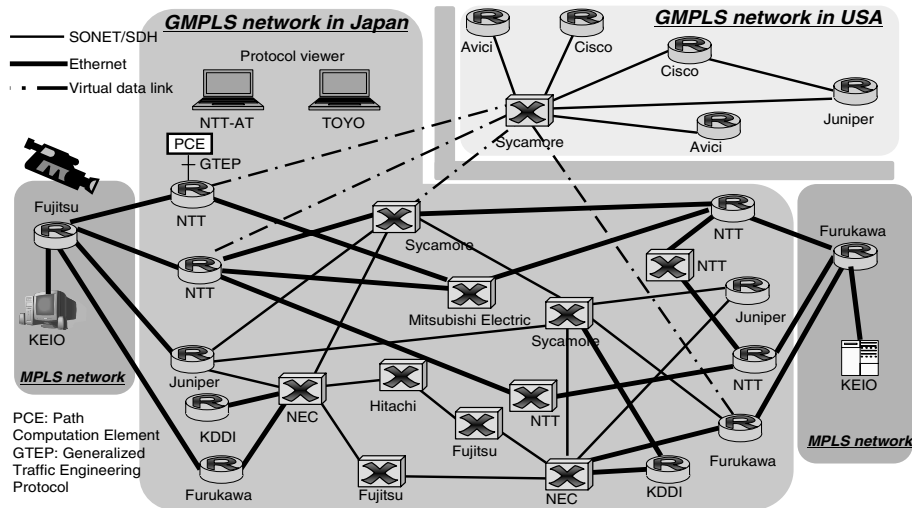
SONET/SDH
Ethernet
Virtual data link

GMPLS network in Japan

Protocol viewer
NTT-AT
TOYO

GMPLS network in USA
Avici
Cisco
Cisco
Juniper
Sycamore
Avici

PCE
GTEP
NTT
Fujitsu
KEIO
MPLS network
NTT
Sycamore
NTT
NTT
Mitsubishi Electric
Juniper
Sycamore
NTT
Juniper
NEC
Hitachi
NTT
KDDI
Fujitsu
Furukawa
Fujitsu
NEC
KDDI
Furukawa
Furukawa
KEIO
MPLS network

PCE: Path Computation Element
GTEP: Generalized Traffic Engineering Protocol